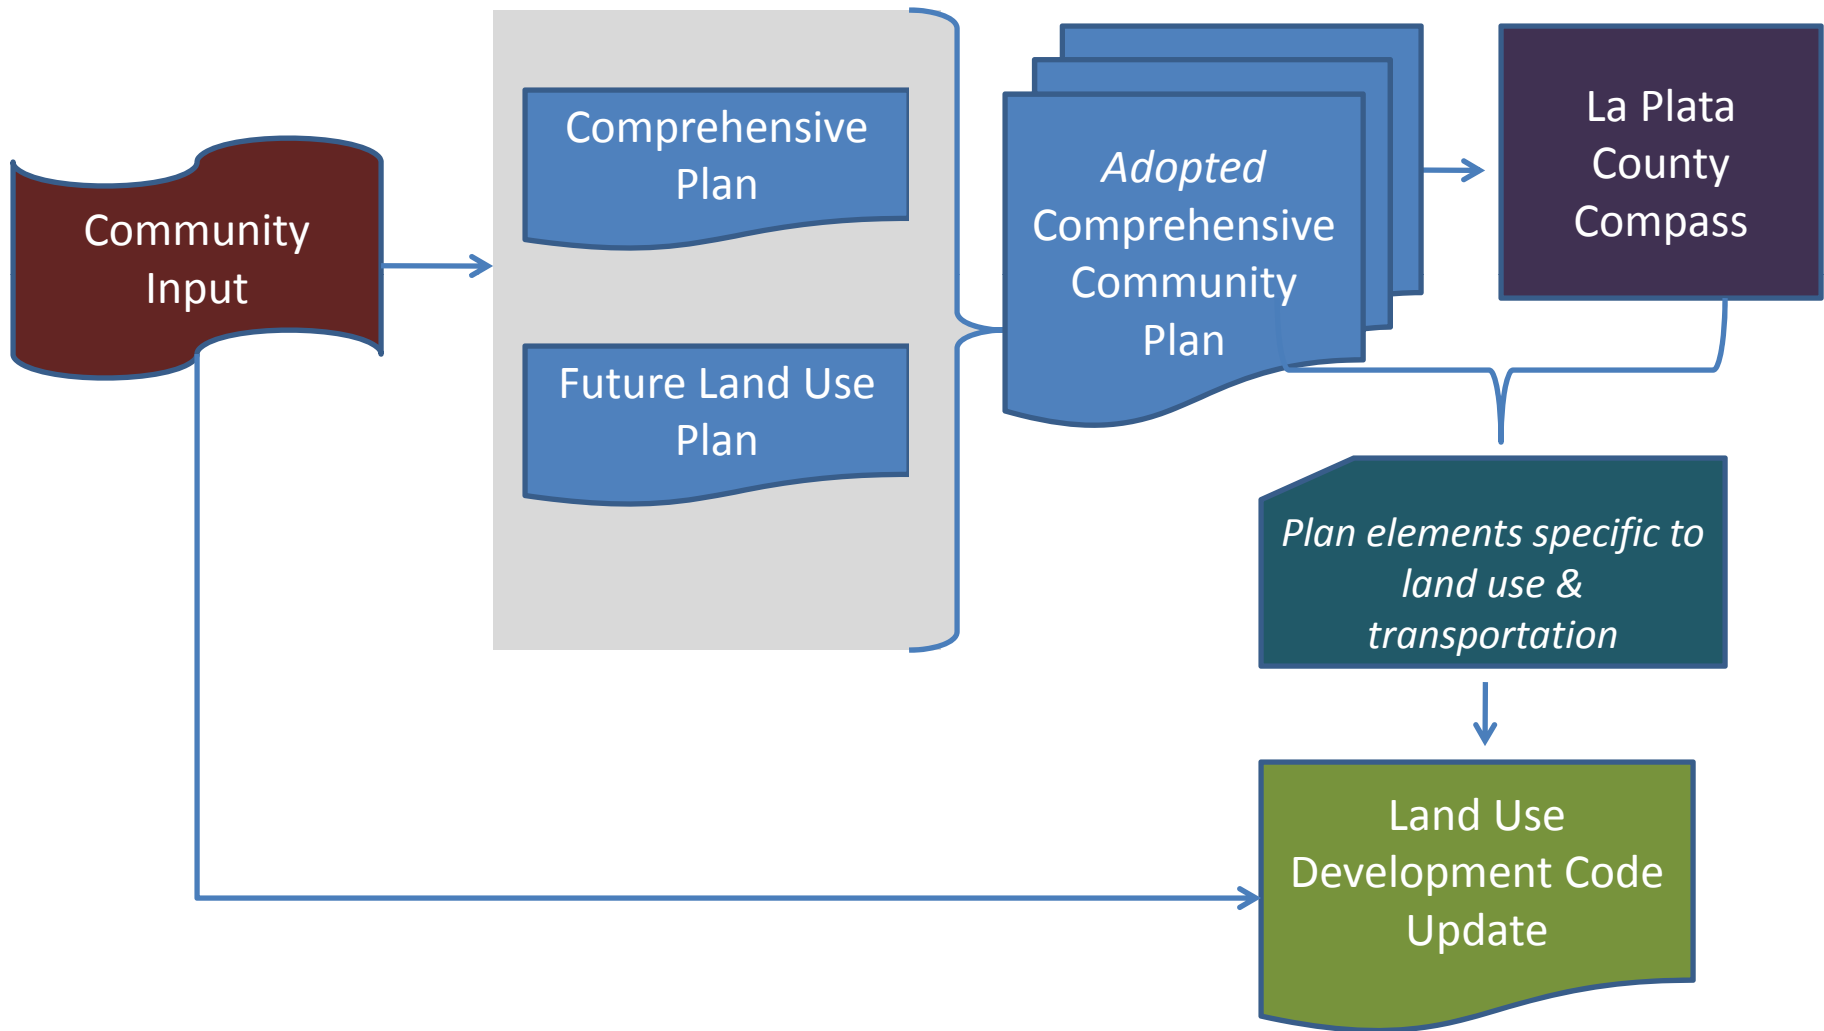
Community Input

Comprehensive Plan

Future Land Use Plan

Adopted Comprehensive Community Plan

La Plata County Compass

Plan elements specific to land use & transportation

Land Use Development Code Update